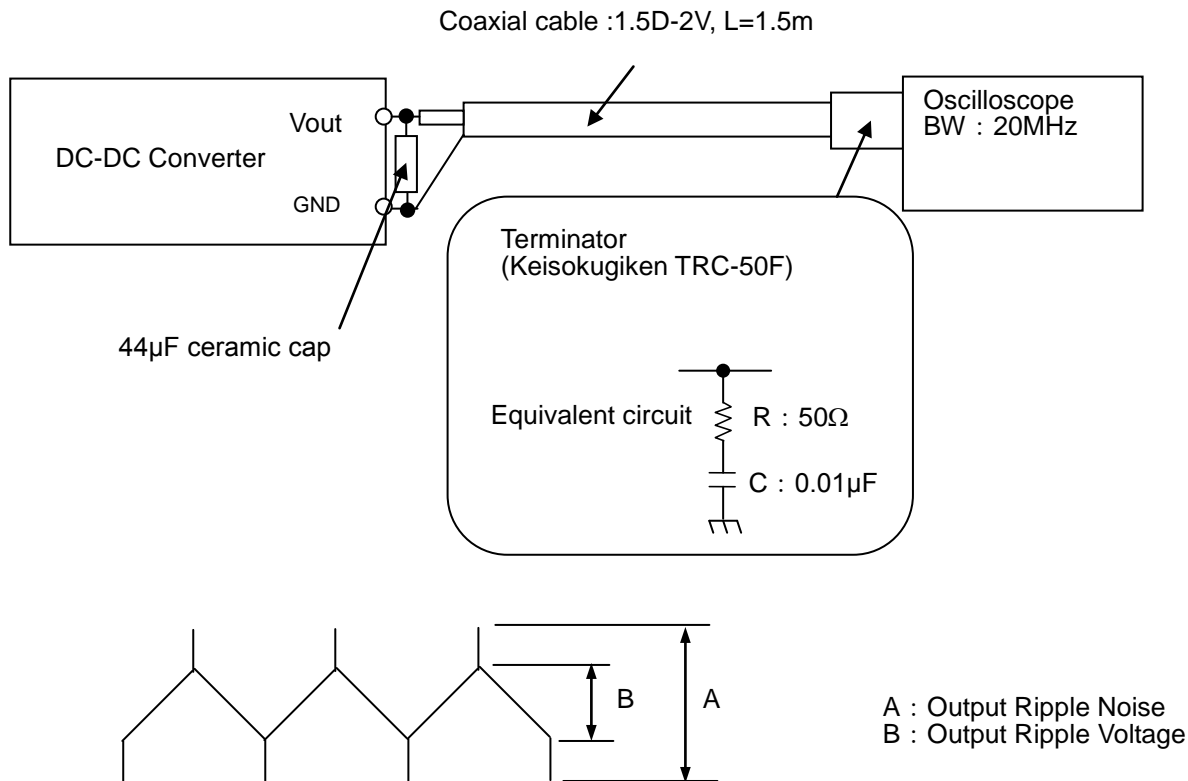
Coaxial cable :1.5D-2V, L=1.5m

DC-DC Converter

Vout

GND

Oscilloscope
BW：20MHz

Terminator
(Keisokugiken TRC-50F)

44μF ceramic cap

Equivalent circuit

R：50Ω

C：0.01μF

B

A

A：Output Ripple Noise
B：Output Ripple Voltage